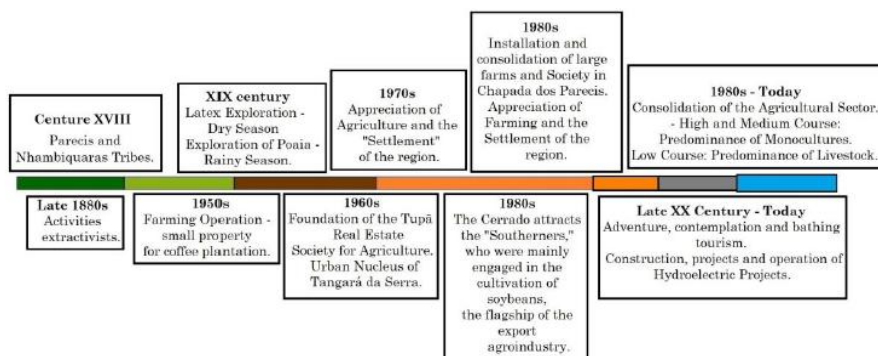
**Centure XVIII**
Parecis and Nhambiquaras Tribes.

**XIX century**
**Latex Exploration - Dry Season**
Exploration of Poaia - Rainy Season.

**1970s**
Appreciation of Agriculture and the "Settlement" of the region.

**1980s**
Installation and consolidation of large farms and Society in Chapada dos Parecis. Appreciation of Farming and the Settlement of the region.

**1980s - Today**
Consolidation of the Agricultural Sector.
- High and Medium Course: Predominance of Monocultures.
Low Course: Predominance of Livestock.

**Late 1880s**
Activities extractivists.

**1950s**
Farming Operation - small property for coffee plantation.

**1960s**
Foundation of the Tupã Real Estate Society for Agriculture. Urban Nucleus of Tangará da Serra.

**1980s**
The Cerrado attracts the "Southerners," who were mainly engaged in the cultivation of soybeans, the flagship of the export agroindustry.

**Late XX Century - Today**
Adventure, contemplation and bathing tourism.
Construction, projects and operation of Hydroelectric Projects.